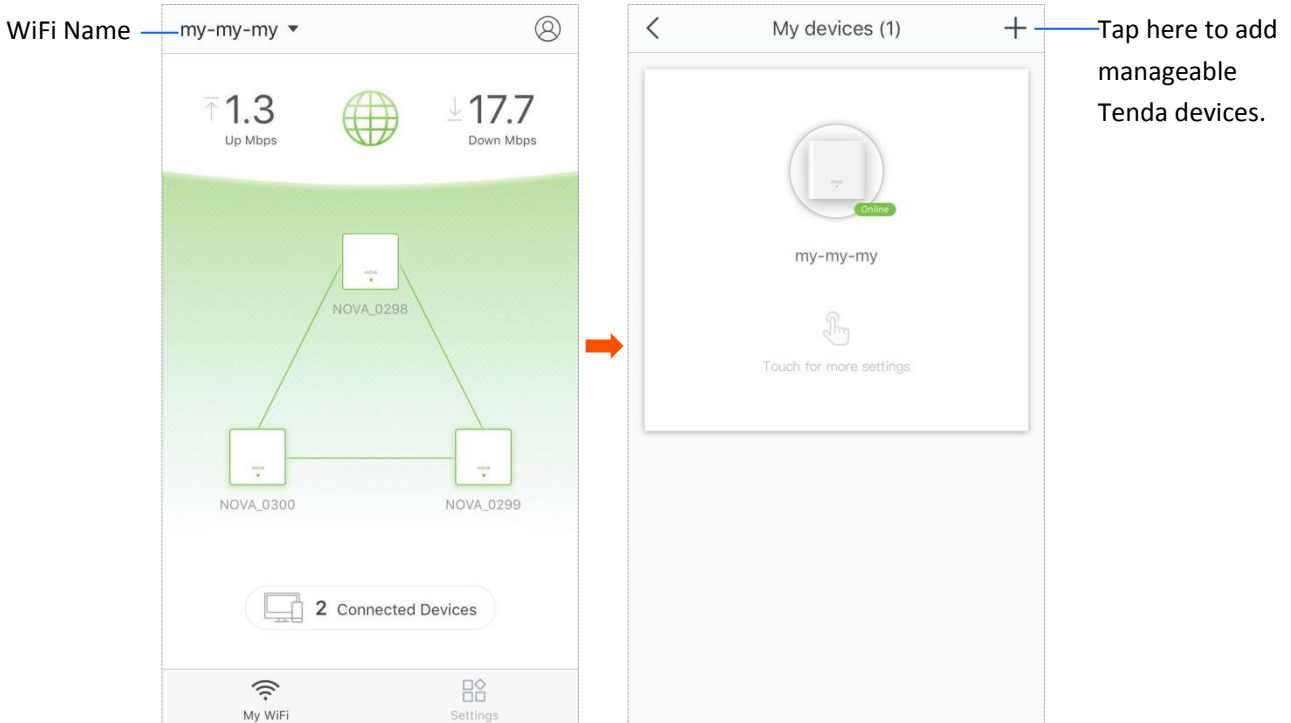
WiFi Name

my-my-my ▾

1.3
Up Mbps

17.7
Down Mbps

NOVA_0298

NOVA_0300

NOVA_0299

2 Connected Devices

My WiFi

Settings

<

My devices (1)

+

Tap here to add manageable Tenda devices.

Online

my-my-my

Touch for more settings